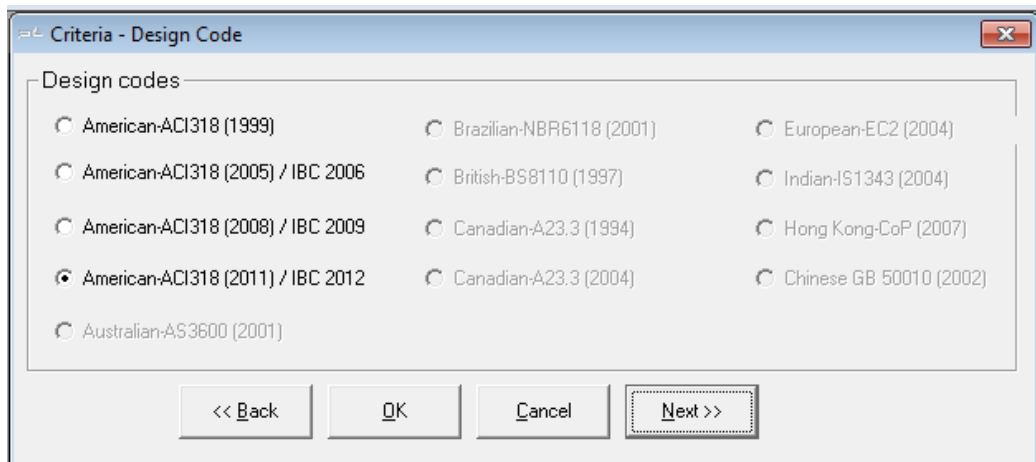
Criteria - Design Code

Design codes

American-ACI318 (1999)

American-ACI318 (2005) / IBC 2006

American-ACI318 (2008) / IBC 2009

American-ACI318 (2011) / IBC 2012

Australian-AS3600 (2001)

Brazilian-NBR6118 (2001)

British-BS8110 (1997)

Canadian-A23.3 (1994)

Canadian-A23.3 (2004)

European-EC2 (2004)

Indian-IS1343 (2004)

Hong Kong-CoP (2007)

Chinese GB 50010 (2002)

<< Back

OK

Cancel

Next >>